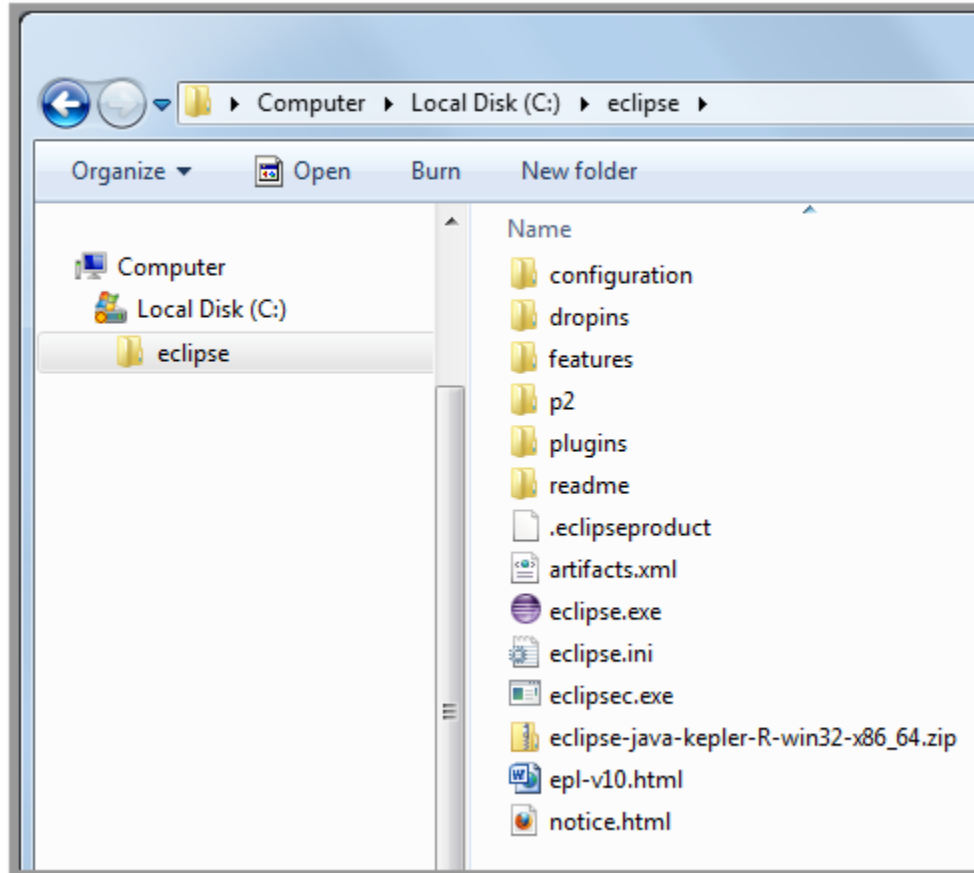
Computer ▸ Local Disk (C:) ▸ eclipse ▸

Organize ▾ Open Burn New folder

Computer
Local Disk (C:)
eclipse

Name
configuration
dropins
features
p2
plugins
readme
.eclipseproduct
artifacts.xml
eclipse.exe
eclipse.ini
eclipsec.exe
eclipse-java-kepler-R-win32-x86_64.zip
epl-v10.html
notice.html